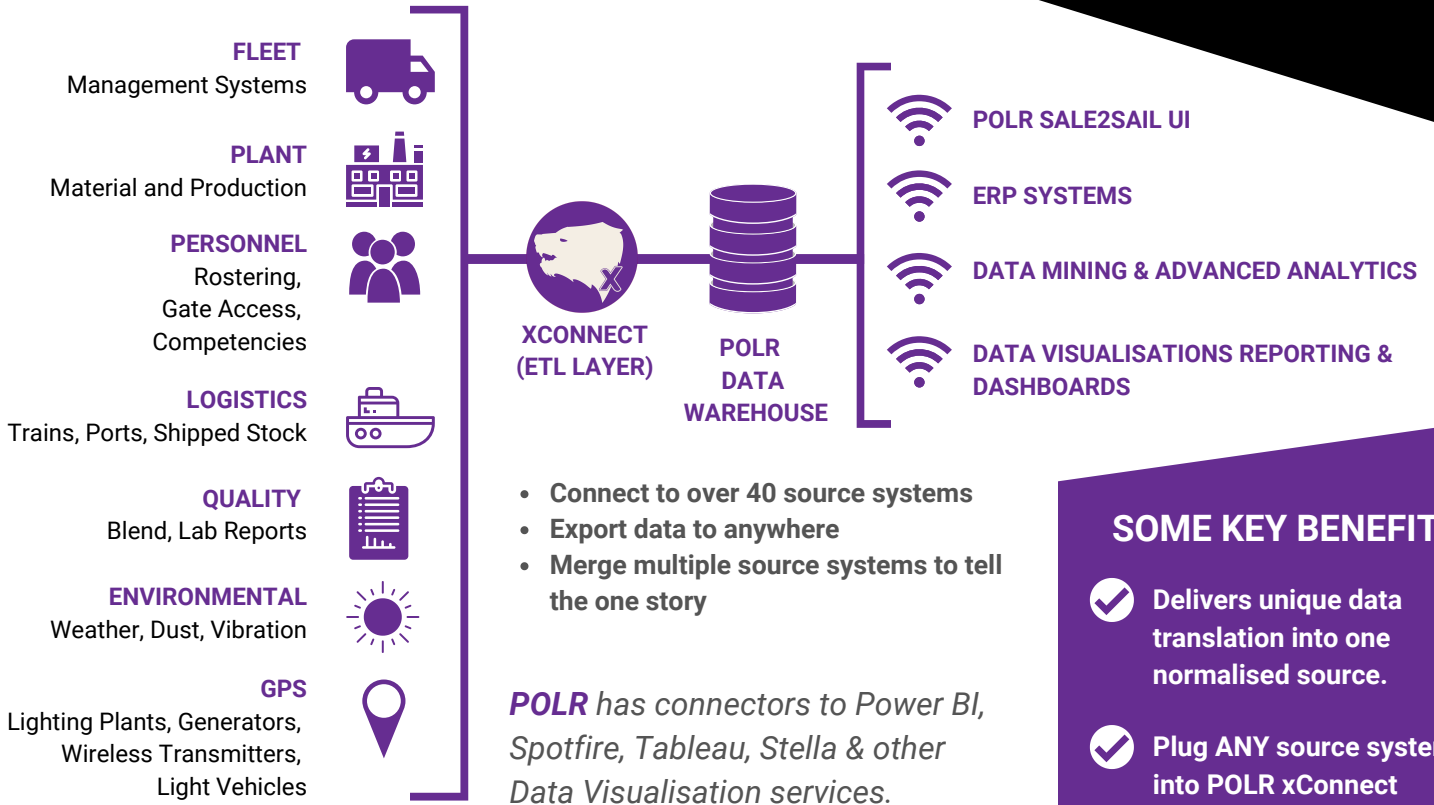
FLEET
Management Systems

PLANT
Material and Production

PERSONNEL
Rostering,
Gate Access,
Competencies

LOGISTICS
Trains, Ports, Shipped Stock

QUALITY
Blend, Lab Reports

ENVIRONMENTAL
Weather, Dust, Vibration

GPS
Lighting Plants, Generators,
Wireless Transmitters,
Light Vehicles

XCONNECT
(ETL LAYER)

POLR
DATA
WAREHOUSE

POLR SALE2SAIL UI

ERP SYSTEMS

DATA MINING & ADVANCED ANALYTICS

DATA VISUALISATIONS REPORTING & DASHBOARDS

• Connect to over 40 source systems
• Export data to anywhere
• Merge multiple source systems to tell the one story

*POLR* has connectors to Power BI, Spotfire, Tableau, Stella & other Data Visualisation services.

SOME KEY BENEFIT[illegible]

Delivers unique data translation into one normalised source.

Plug ANY source syste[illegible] into POLR xConnect